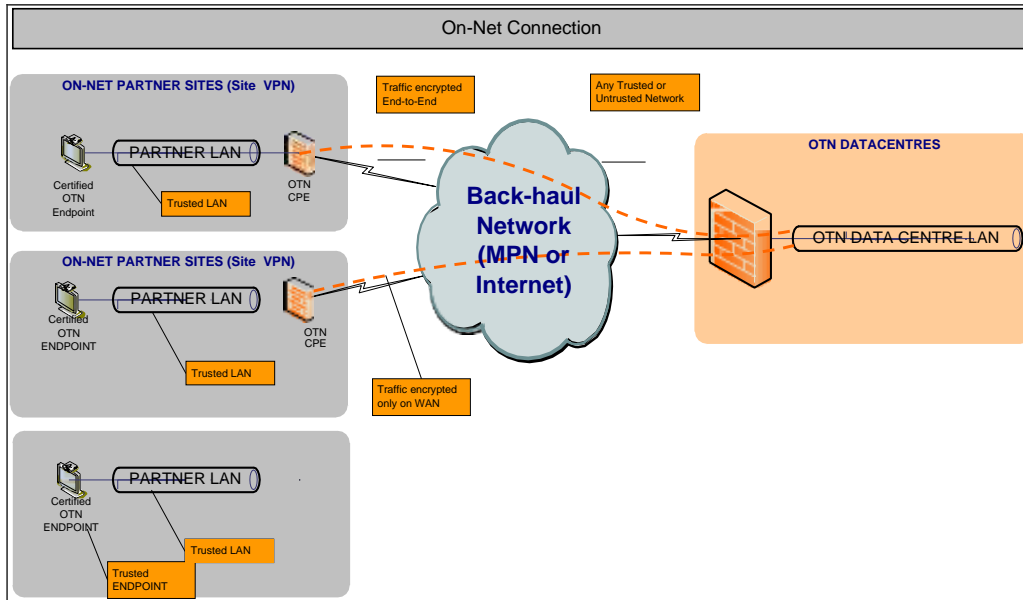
On-Net Connection

ON-NET PARTNER SITES (Site VPN)

Traffic encrypted End-to-End

Any Trusted or Untrusted Network

PARTNER LAN

Certified OTN Endpoint

Trusted LAN

OTN CPE

Back-haul Network (MPN or Internet)

OTN DATACENTRES

OTN DATA CENTRE LAN

ON-NET PARTNER SITES (Site VPN)

PARTNER LAN

Certified OTN ENDPOINT

OTN CPE

Trusted LAN

Traffic encrypted only on WAN

PARTNER LAN

Certified OTN ENDPOINT

Trusted LAN

Trusted ENDPOINT